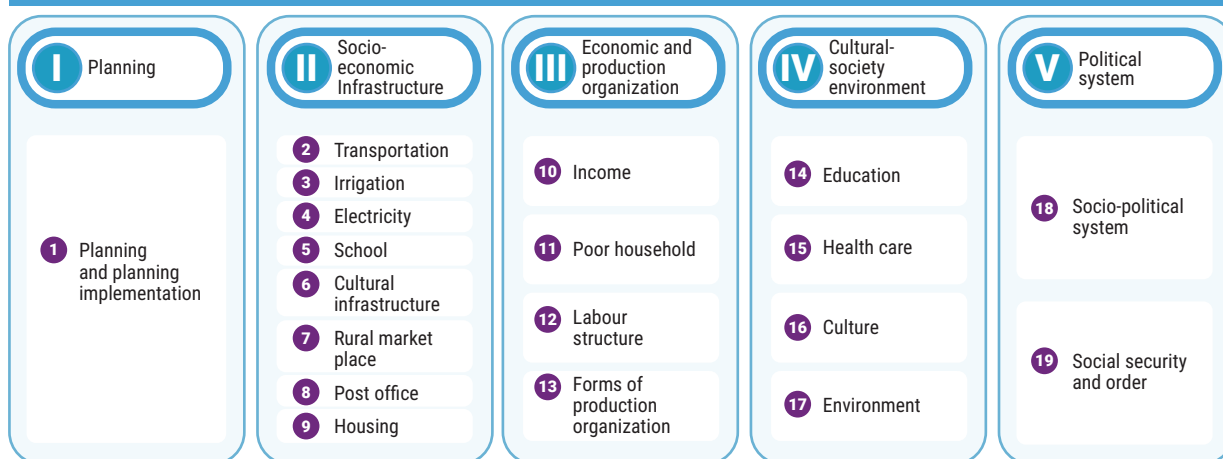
I Planning

1 Planning and planning implementation

II Socio-economic Infrastructure

2 Transportation
3 Irrigation
4 Electricity
5 School
6 Cultural infrastructure
7 Rural market place
8 Post office
9 Housing

III Economic and production organization

10 Income
11 Poor household
12 Labour structure
13 Forms of production organization

IV Cultural-society environment

14 Education
15 Health care
16 Culture
17 Environment

V Political system

18 Socio-political system
19 Social security and order